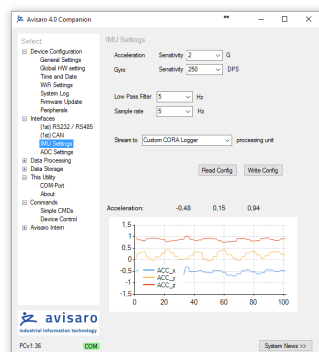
Avisaro 4.0 Companion

Select
Device Configuration
General Settings
Global HW setting
Time and Date
WiFi Settings
System Log
Firmware Update
Peripherals
Interfaces
(1st) RS232 / RS485
(1st) CAN
IMU Settings
ADC Settings
Data Processing
Data Storage
This Utility
COM-Port
About
Commands
Simple CMDs
Device Control
Avisaro Intern

IMU Settings

Acceleration Sensitivity 2 G
Gyro Sensitivity 250 DPS

Low Pass Filter 5 Hz
Sample rate 5 Hz

Stream to Custom CORA Logger processing unit

Read Config Write Config

Acceleration: -0,48 0,15 0,94

1.5
1
0.5
0
-0.5
-1
-1.5
0 20 40 60 80 100
ACC_x
ACC_y
ACC_z

avisaro
industrial information technology

PCv1.36 COM System News >>